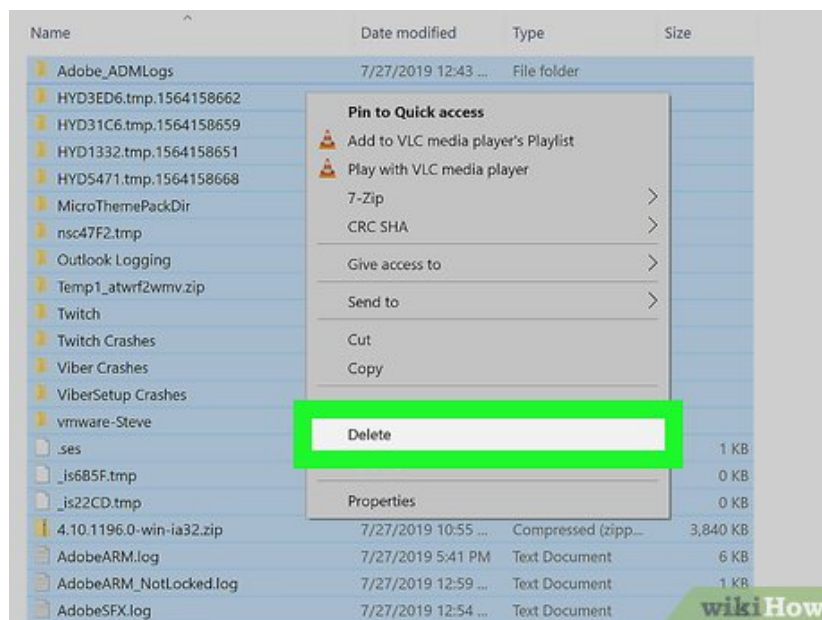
Name | Date modified | Type | Size

Adobe_ADMLogs 7/27/2019 12:43 ... File folder
HYD3ED6.tmp.1564158662
HYD31C6.tmp.1564158659
HYD1332.tmp.1564158651
HYD5471.tmp.1564158668
MicroThemePackDir
nsc47F2.tmp
Outlook Logging
Temp1_atwrf2wmv.zip
Twitch
Twitch Crashes
Viber Crashes
ViberSetup Crashes
vmware-Steve
.ses 1 KB
_is6B5F.tmp 0 KB
_is22CD.tmp 0 KB
4.10.1196.0-win-ia32.zip 7/27/2019 10:55 ... Compressed (zipp... 3,840 KB
AdobeARM.log 7/27/2019 5:41 PM Text Document 6 KB
AdobeARM_NotLocked.log 7/27/2019 12:59 ... Text Document 1 KB
AdobeSFX.log 7/27/2019 12:54 ... Text Document

Pin to Quick access
Add to VLC media player's Playlist
Play with VLC media player
7-Zip
CRC SHA
Give access to
Send to
Cut
Copy
Delete
Properties

wikiHow